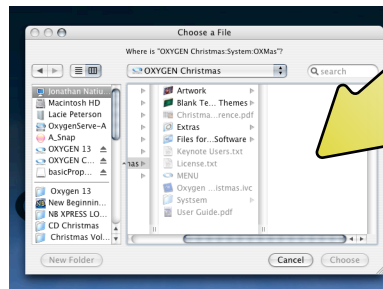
Choose a File

Where is "OXYGEN Christmas:System:OXMas"?

OXYGEN Christmas

search

Jonathan Natio...
Macintosh HD
Lacie Peterson
OxygenServe-A
A_Snap
OXYGEN 13
OXYGEN C...
basicProp...
Oxygen 13
New Beginnin...
NB XPRESS LO...
CD Christmas
Christmas Vol...

~Mas

Artwork
Blank Te... Themes
Christma....rence.pdf
Extras
Files for...Software
Keynote Users.txt
License.txt
MENU
Oxygen ....istmas.ivc
Systsem
User Guide.pdf

New Folder

Cancel

Choose